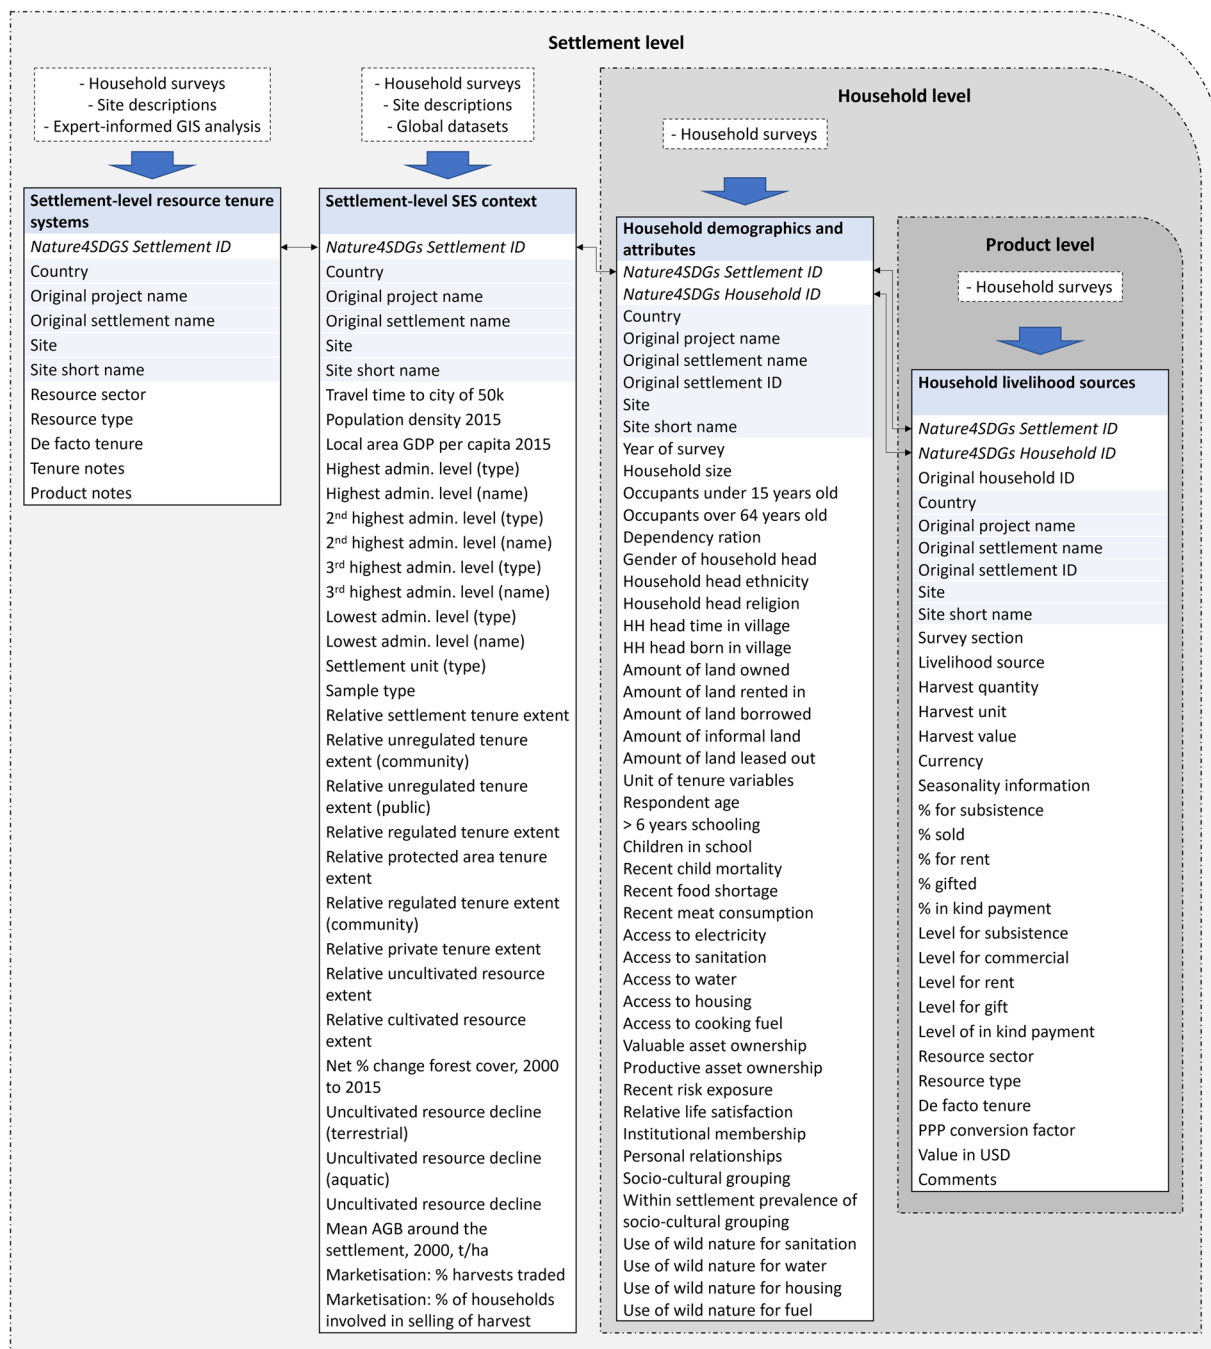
Settlement level

- Household surveys
- Site descriptions
- Expert-informed GIS analysis

Settlement-level resource tenure systems
Nature4SDGS Settlement ID
Country
Original project name
Original settlement name
Site
Site short name
Resource sector
Resource type
De facto tenure
Tenure notes
Product notes

- Household surveys
- Site descriptions
- Global datasets

Settlement-level SES context
Nature4SDGs Settlement ID
Country
Original project name
Original settlement name
Site
Site short name
Travel time to city of 50k
Population density 2015
Local area GDP per capita 2015
Highest admin. level (type)
Highest admin. level (name)
2$^{nd}$ highest admin. level (type)
2$^{nd}$ highest admin. level (name)
3$^{rd}$ highest admin. level (type)
3$^{rd}$ highest admin. level (name)
Lowest admin. level (type)
Lowest admin. level (name)
Settlement unit (type)
Sample type
Relative settlement tenure extent
Relative unregulated tenure extent (community)
Relative unregulated tenure extent (public)
Relative regulated tenure extent
Relative protected area tenure extent
Relative regulated tenure extent (community)
Relative private tenure extent
Relative uncultivated resource extent
Relative cultivated resource extent
Net % change forest cover, 2000 to 2015
Uncultivated resource decline (terrestrial)
Uncultivated resource decline (aquatic)
Uncultivated resource decline
Mean AGB around the settlement, 2000, t/ha
Marketisation: % harvests traded
Marketisation: % of households involved in selling of harvest

Household level

- Household surveys

Household demographics and attributes
Nature4SDGs Settlement ID
Nature4SDGs Household ID
Country
Original project name
Original settlement name
Original settlement ID
Site
Site short name
Year of survey
Household size
Occupants under 15 years old
Occupants over 64 years old
Dependency ration
Gender of household head
Household head ethnicity
Household head religion
HH head time in village
HH head born in village
Amount of land owned
Amount of land rented in
Amount of land borrowed
Amount of informal land
Amount of land leased out
Unit of tenure variables
Respondent age
> 6 years schooling
Children in school
Recent child mortality
Recent food shortage
Recent meat consumption
Access to electricity
Access to sanitation
Access to water
Access to housing
Access to cooking fuel
Valuable asset ownership
Productive asset ownership
Recent risk exposure
Relative life satisfaction
Institutional membership
Personal relationships
Socio-cultural grouping
Within settlement prevalence of socio-cultural grouping
Use of wild nature for sanitation
Use of wild nature for water
Use of wild nature for housing
Use of wild nature for fuel

Product level

- Household surveys

Household livelihood sources
Nature4SDGs Settlement ID
Nature4SDGs Household ID
Original household ID
Country
Original project name
Original settlement name
Original settlement ID
Site
Site short name
Survey section
Livelihood source
Harvest quantity
Harvest unit
Harvest value
Currency
Seasonality information
% for subsistence
% sold
% for rent
% gifted
% in kind payment
Level for subsistence
Level for commercial
Level for rent
Level for gift
Level of in kind payment
Resource sector
Resource type
De facto tenure
PPP conversion factor
Value in USD
Comments